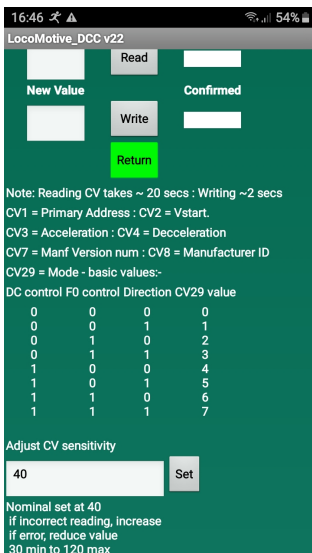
16:46 54%
LocoMotive_DCC v22

Read

New Value

Confirmed

Write

Return

Note: Reading CV takes ~ 20 secs : Writing ~2 secs

CV1 = Primary Address : CV2 = Vstart.

CV3 = Acceleration : CV4 = Decceleration

CV7 = Manf Version num : CV8 = Manufacturer ID

CV29 = Mode - basic values:-

| DC control | F0 control | Direction | CV29 value |
|---|---|---|---|
| 0 | 0 | 0 | 0 |
| 0 | 0 | 1 | 1 |
| 0 | 1 | 0 | 2 |
| 0 | 1 | 1 | 3 |
| 1 | 0 | 0 | 4 |
| 1 | 0 | 1 | 5 |
| 1 | 1 | 0 | 6 |
| 1 | 1 | 1 | 7 |

Adjust CV sensitivity

40

Set

Nominal set at 40
if incorrect reading, increase
if error, reduce value
30 min to 120 max